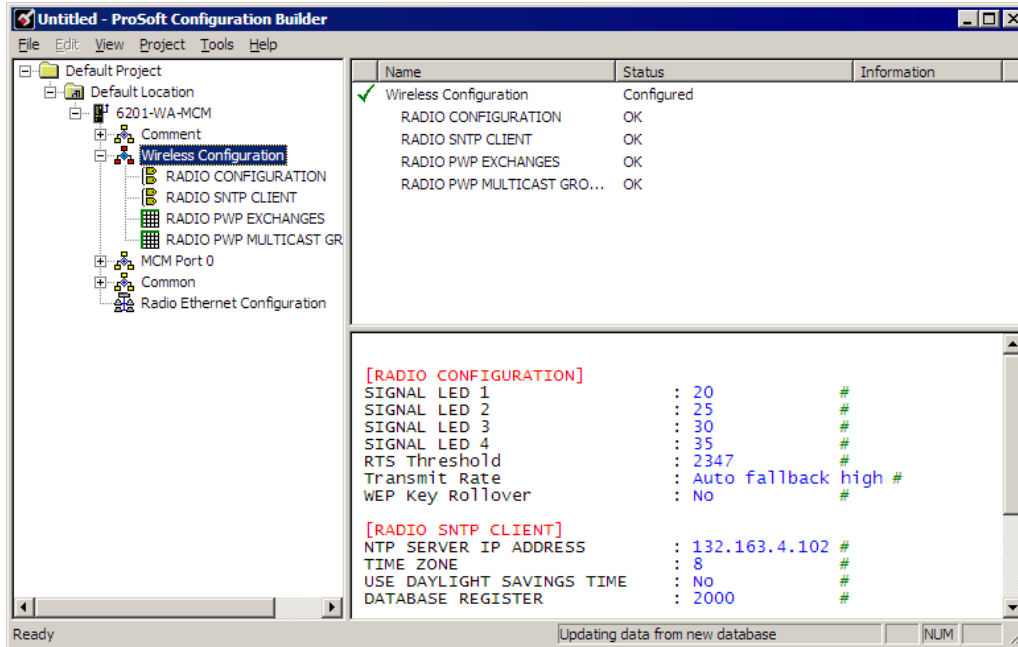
Untitled - ProSoft Configuration Builder

File Edit View Project Tools Help

Default Project
Default Location
6201-WA-MCM
Comment
Wireless Configuration
RADIO CONFIGURATION
RADIO SNTP CLIENT
RADIO PWP EXCHANGES
RADIO PWP MULTICAST GR
MCM Port 0
Common
Radio Ethernet Configuration

| Name | Status | Information |
|---|---|---|
| Wireless Configuration | Configured | |
| RADIO CONFIGURATION | OK | |
| RADIO SNTP CLIENT | OK | |
| RADIO PWP EXCHANGES | OK | |
| RADIO PWP MULTICAST GRO... | OK | |

[RADIO CONFIGURATION]
SIGNAL LED 1 : 20 #
SIGNAL LED 2 : 25 #
SIGNAL LED 3 : 30 #
SIGNAL LED 4 : 35 #
RTS Threshold : 2347 #
Transmit Rate : Auto fallback high #
WEP Key Rollover : No #

[RADIO SNTP CLIENT]
NTP SERVER IP ADDRESS : 132.163.4.102 #
TIME ZONE : 8 #
USE DAYLIGHT SAVINGS TIME : No #
DATABASE REGISTER : 2000 #

Ready
Updating data from new database
NUM